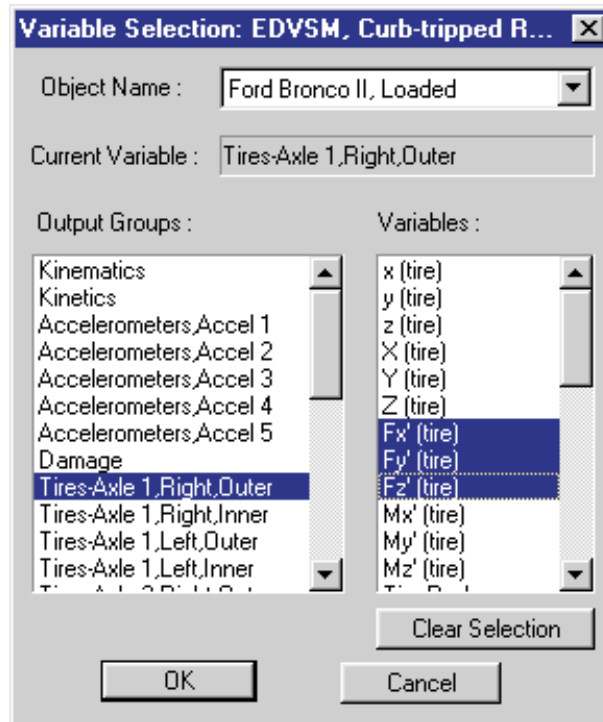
Variable Selection: EDVSM, Curb-tripped R...

Object Name : Ford Bronco II, Loaded

Current Variable : Tires-Axle 1,Right,Outer

Output Groups :

Kinematics
Kinetics
Accelerometers,Accel 1
Accelerometers,Accel 2
Accelerometers,Accel 3
Accelerometers,Accel 4
Accelerometers,Accel 5
Damage
Tires-Axle 1,Right,Outer
Tires-Axle 1,Right,Inner
Tires-Axle 1,Left,Outer
Tires-Axle 1,Left,Inner
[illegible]

Variables :

x (tire)
y (tire)
z (tire)
X (tire)
Y (tire)
Z (tire)
Fx' (tire)
Fy' (tire)
Fz' (tire)
Mx' (tire)
My' (tire)
Mz' (tire)
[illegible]

Clear Selection

OK

Cancel